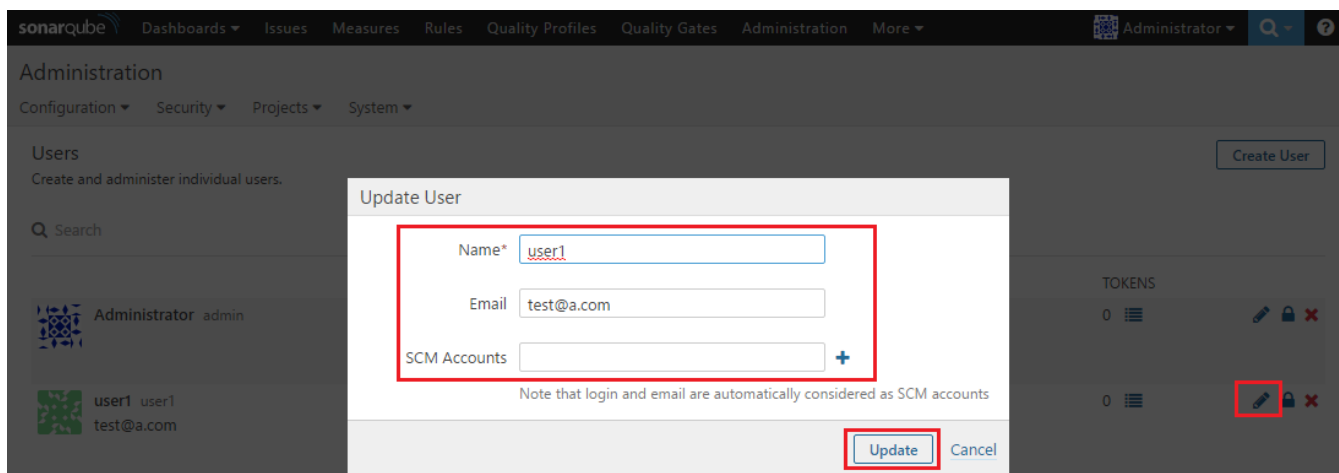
sonarqube Dashboards ▾ Issues Measures Rules Quality Profiles Quality Gates Administration More ▾ Administrator ▾

Administration

Configuration ▾ Security ▾ Projects ▾ System ▾

Users
Create and administer individual users.

Create User

Search

TOKENS

Administrator admin

0

user1 user1
test@a.com

0

Update User

Name* user1

Email test@a.com

SCM Accounts

Note that login and email are automatically considered as SCM accounts

Update Cancel